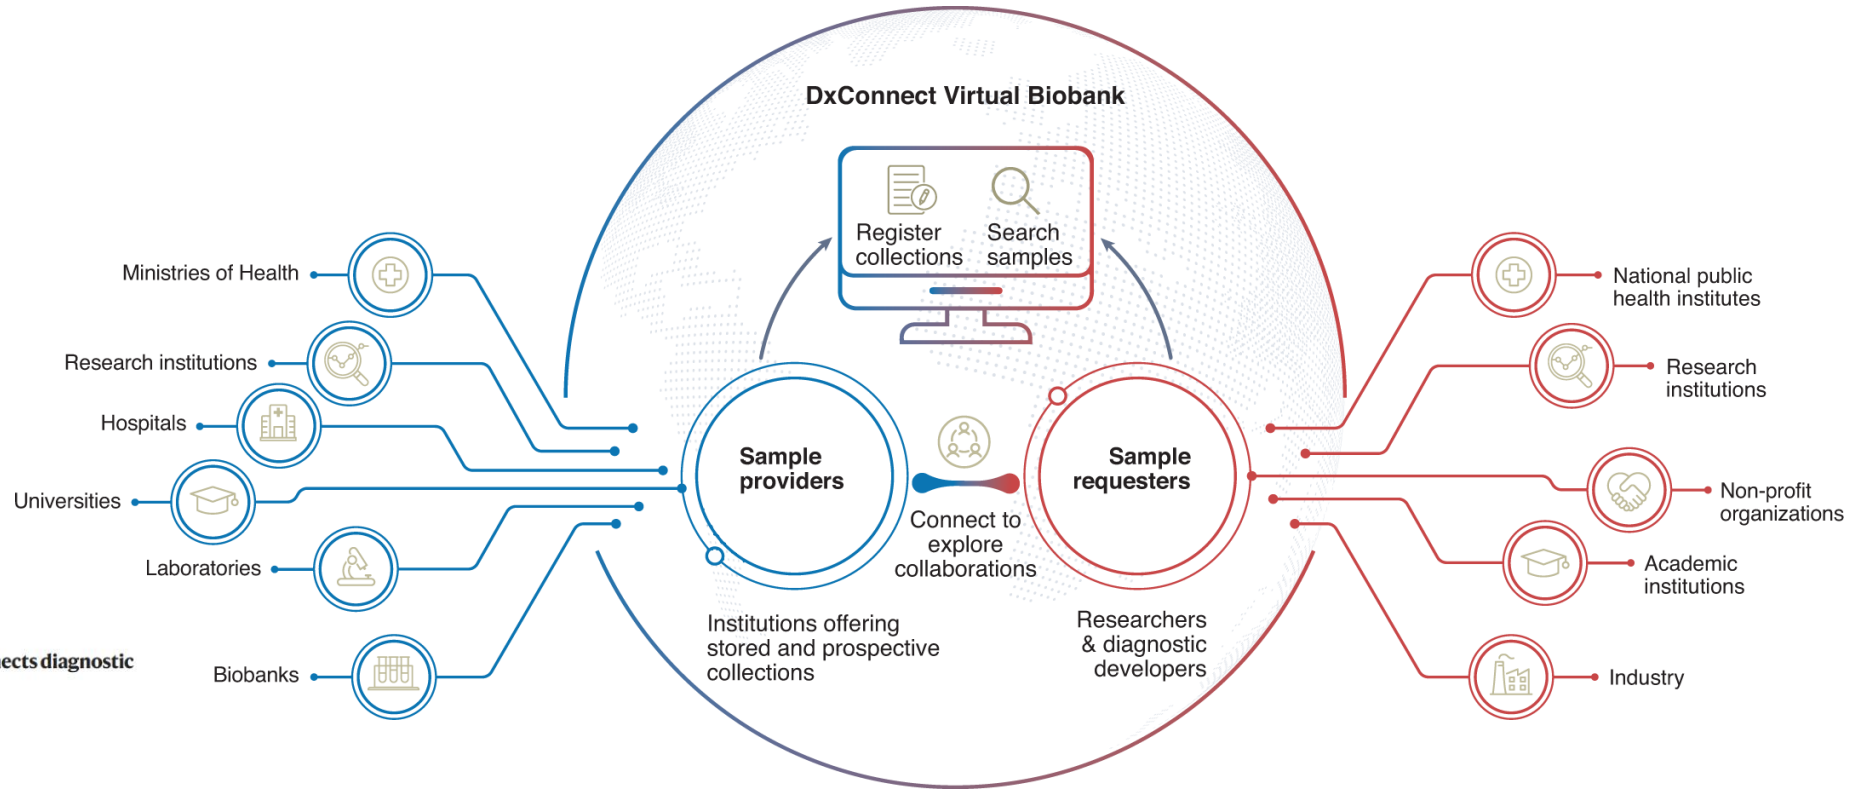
DxConnect Virtual Biobank

Register collections

Search samples

Ministries of Health

Research institutions

Hospitals

Universities

Laboratories

Biobanks

ects diagnostic

Sample providers

Connect to explore collaborations

Sample requesters

Institutions offering stored and prospective collections

Researchers & diagnostic developers

National public health institutes

Research institutions

Non-profit organizations

Academic institutions

Industry